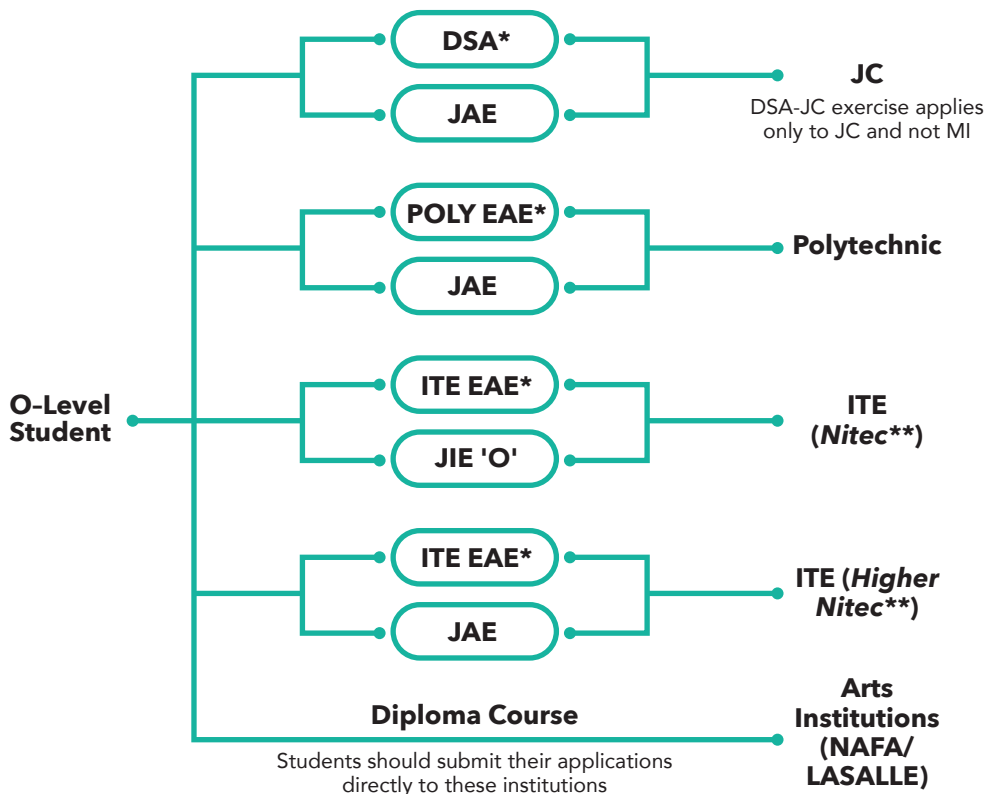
O-Level Student

DSA*

JAE

JC

DSA-JC exercise applies only to JC and not MI

POLY EAE*

JAE

Polytechnic

ITE EAE*

JIE 'O'

ITE (*Nitec***)

ITE EAE*

JAE

ITE (*Higher Nitec***)

Diploma Course

Students should submit their applications directly to these institutions

Arts Institutions (NAFA/ LASALLE)